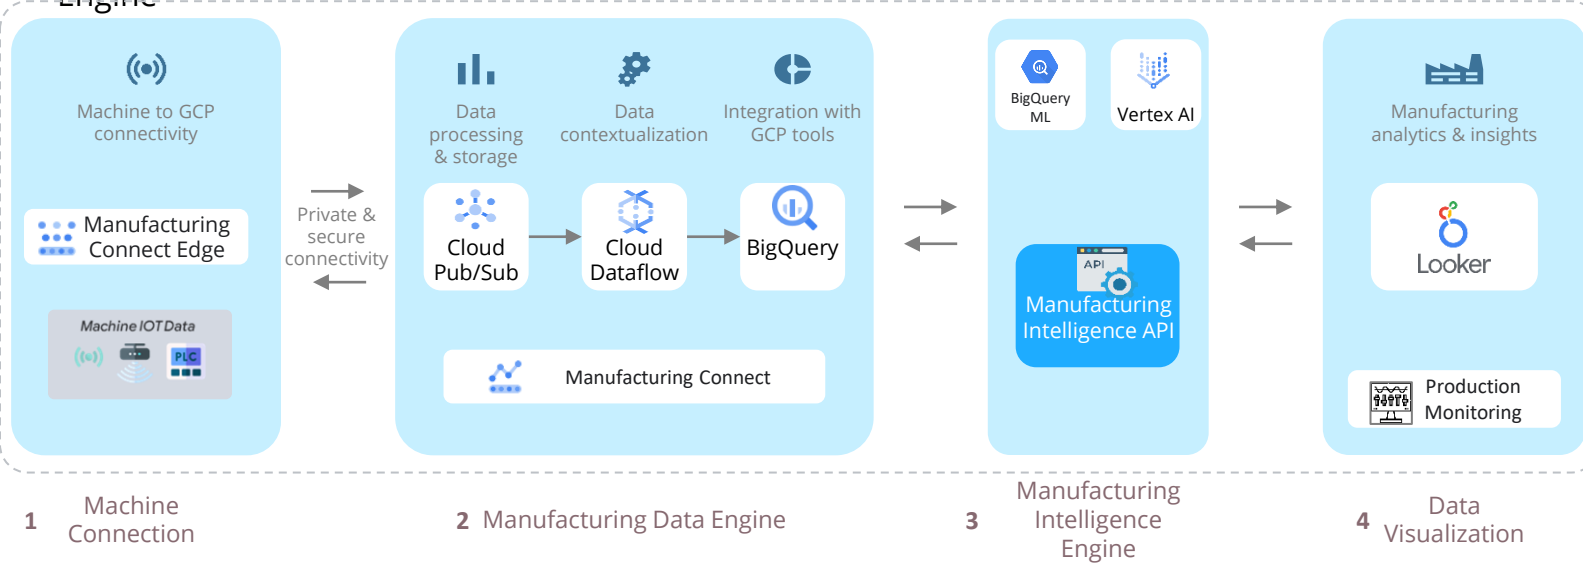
Engine

Machine to GCP connectivity

Manufacturing Connect Edge

Machine IOT Data

PLC

Private & secure connectivity

Data processing & storage

Data contextualization

Integration with GCP tools

Cloud Pub/Sub

Cloud Dataflow

BigQuery

Manufacturing Connect

BigQuery ML

Vertex AI

API

Manufacturing Intelligence API

Manufacturing analytics & insights

Looker

Production Monitoring

1 Machine Connection

2 Manufacturing Data Engine

3 Manufacturing Intelligence Engine

4 Data Visualization